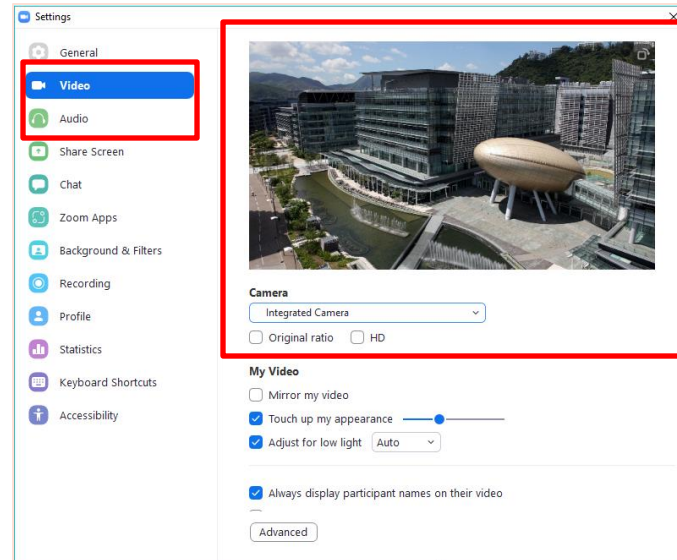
Settings

General
Video
Audio
Share Screen
Chat
Zoom Apps
Background & Filters
Recording
Profile
Statistics
Keyboard Shortcuts
Accessibility

Camera
Integrated Camera
Original ratio
HD

My Video
Mirror my video
Touch up my appearance
Adjust for low light
Auto

Always display participant names on their video

Advanced